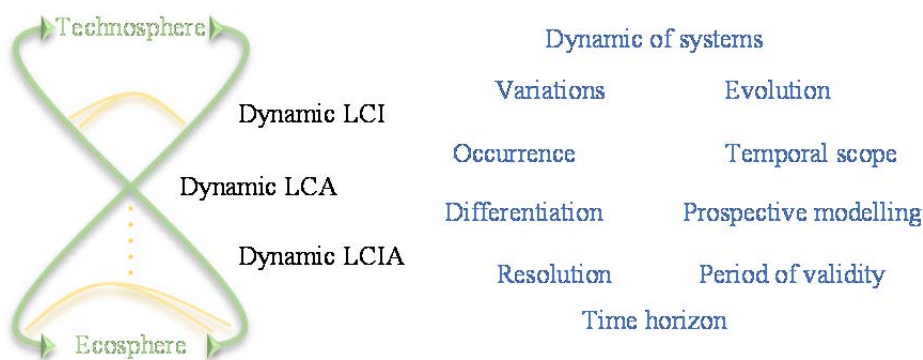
Technosphere

Dynamic LCI

Dynamic LCA

Dynamic LCIA

Ecosphere

Dynamic of systems

Variations

Evolution

Occurrence

Temporal scope

Differentiation

Prospective modelling

Resolution

Period of validity

Time horizon